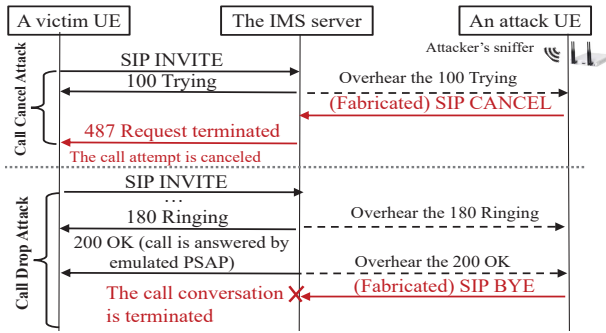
A victim UE
The IMS server
An attack UE
Attacker's sniffer

Call Cancel Attack
SIP INVITE
100 Trying
Overhear the 100 Trying
(Fabricated) SIP CANCEL
487 Request terminated
The call attempt is canceled

Call Drop Attack
SIP INVITE
...
180 Ringing
Overhear the 180 Ringing
200 OK (call is answered by emulated PSAP)
Overhear the 200 OK
(Fabricated) SIP BYE
The call conversation is terminated